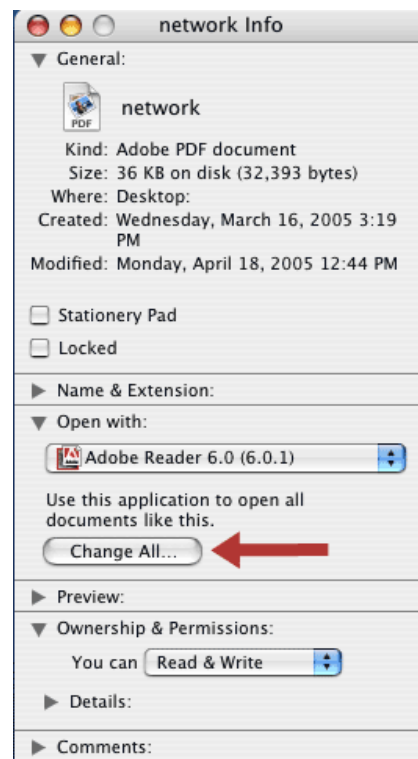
network Info

General:

PDF

network

Kind: Adobe PDF document
Size: 36 KB on disk (32,393 bytes)
Where: Desktop:
Created: Wednesday, March 16, 2005 3:19 PM
Modified: Monday, April 18, 2005 12:44 PM

Stationery Pad

Locked

Name & Extension:

Open with:

Adobe Reader 6.0 (6.0.1)

Use this application to open all documents like this.

Change All...

Preview:

Ownership & Permissions:

You can Read & Write

Details:

Comments: